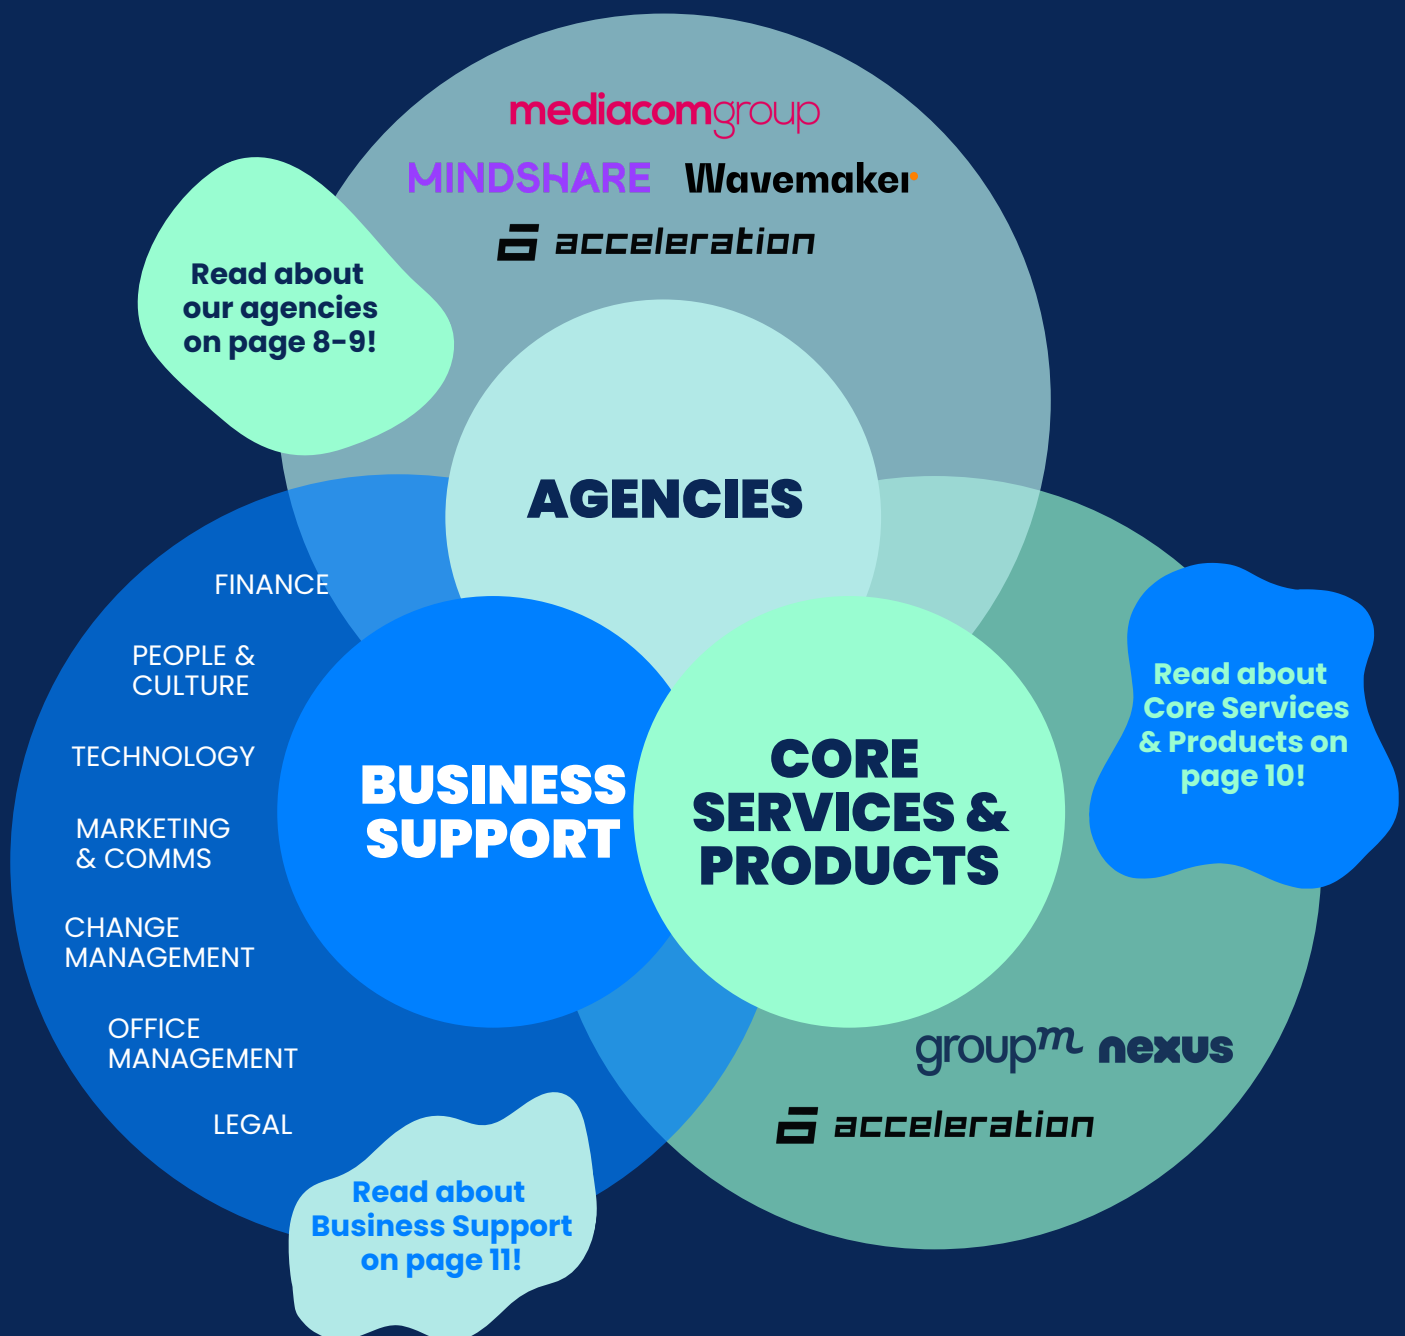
mediacomgroup

MINDSHARE Wavemaker

acceleration

Read about our agencies on page 8-9!

AGENCIES

FINANCE

PEOPLE & CULTURE

TECHNOLOGY

MARKETING & COMMS

CHANGE MANAGEMENT

OFFICE MANAGEMENT

LEGAL

BUSINESS SUPPORT

CORE SERVICES & PRODUCTS

Read about Core Services & Products on page 10!

groupm nexus

acceleration

Read about Business Support on page 11!